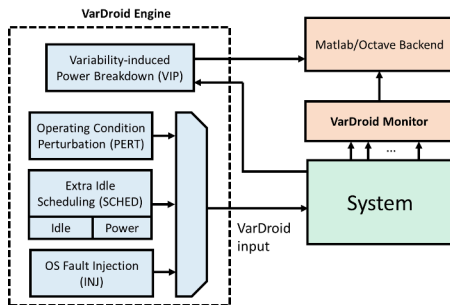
VarDroid Engine

Variability-induced Power Breakdown (VIP)

Operating Condition Perturbation (PERT)

Extra Idle Scheduling (SCHED)

Idle

Power

OS Fault Injection (INJ)

VarDroid input

Matlab/Octave Backend

VarDroid Monitor

...

System